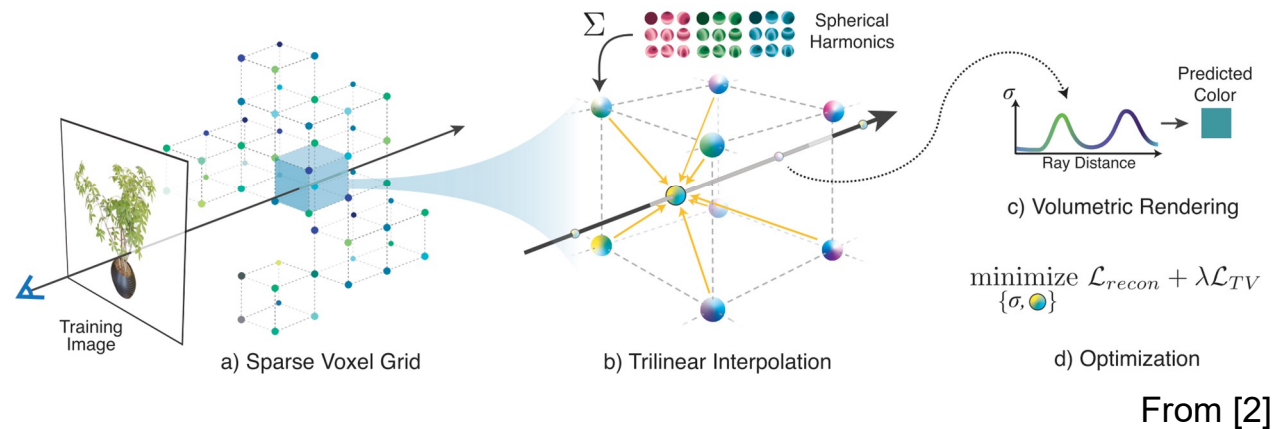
$\Sigma$

Spherical Harmonics

$\sigma$

Predicted Color

Ray Distance

Training Image

a) Sparse Voxel Grid

b) Trilinear Interpolation

c) Volumetric Rendering

$\underset{\{\sigma, \bullet\}}{\text{minimize}}\ \mathcal{L}_{recon} + \lambda \mathcal{L}_{TV}$

d) Optimization

From [2]